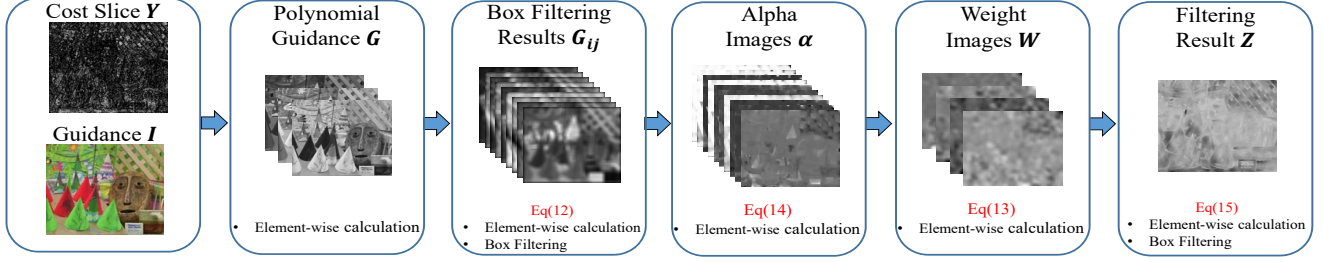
Cost Slice $\boldsymbol{Y}$

Guidance $\boldsymbol{I}$

Polynomial Guidance $\boldsymbol{G}$

• Element-wise calculation

Box Filtering Results $\boldsymbol{G_{ij}}$

Eq(12)

• Element-wise calculation
• Box Filtering

Alpha Images $\boldsymbol{\alpha}$

Eq(14)

• Element-wise calculation

Weight Images $\boldsymbol{W}$

Eq(13)

• Element-wise calculation

Filtering Result $\boldsymbol{Z}$

Eq(15)

• Element-wise calculation
• Box Filtering